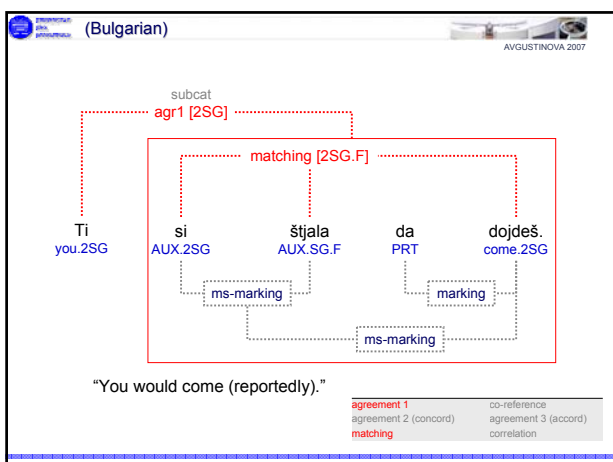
(Bulgarian)

AVGUSTINOVA 2007

subcat
agr1 [2SG]

matching [2SG.F]

Ti
you.2SG

si
AUX.2SG

štjala
AUX.SG.F

da
PRT

dojdeš.
come.2SG

ms-marking

marking

ms-marking

“You would come (reportedly).”

| | |
|---|---|
| agreement 1 | co-reference |
| agreement 2 (concord) | agreement 3 (accord) |
| matching | correlation |